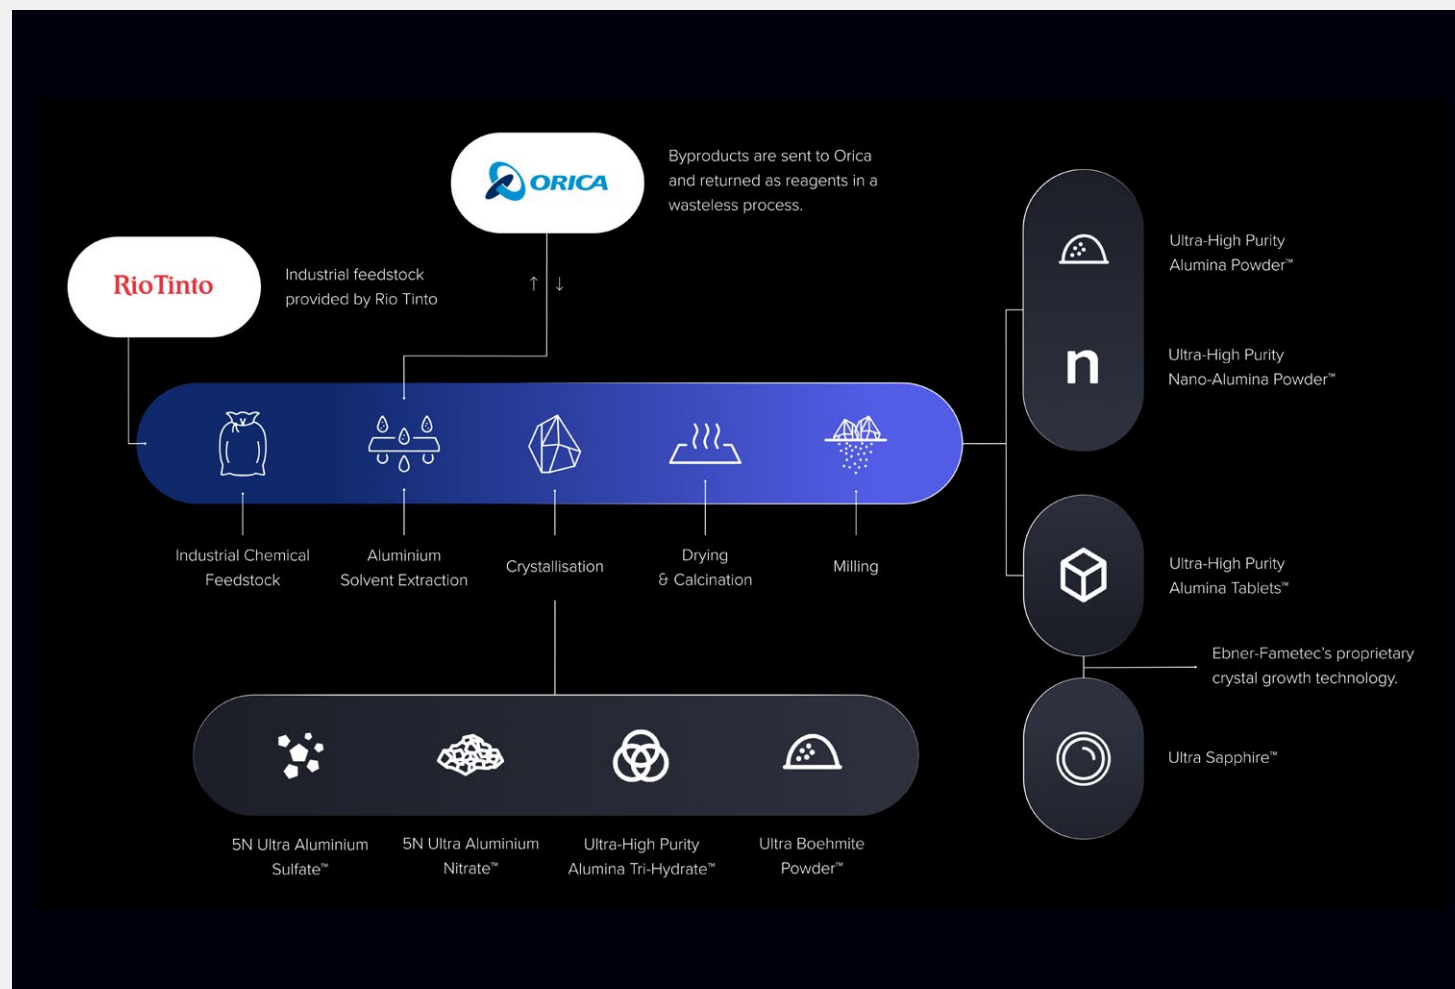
ORICA

Byproducts are sent to Orica and returned as reagents in a wasteless process.

RioTinto

Industrial feedstock provided by Rio Tinto

Industrial Chemical Feedstock

Aluminium Solvent Extraction

Crystallisation

Drying & Calcination

Milling

Ultra-High Purity Alumina Powder™

n

Ultra-High Purity Nano-Alumina Powder™

Ultra-High Purity Alumina Tablets™

Ebner-Fametec's proprietary crystal growth technology.

Ultra Sapphire™

5N Ultra Aluminium Sulfate™

5N Ultra Aluminium Nitrate™

Ultra-High Purity Alumina Tri-Hydrate™

Ultra Boehmite Powder™